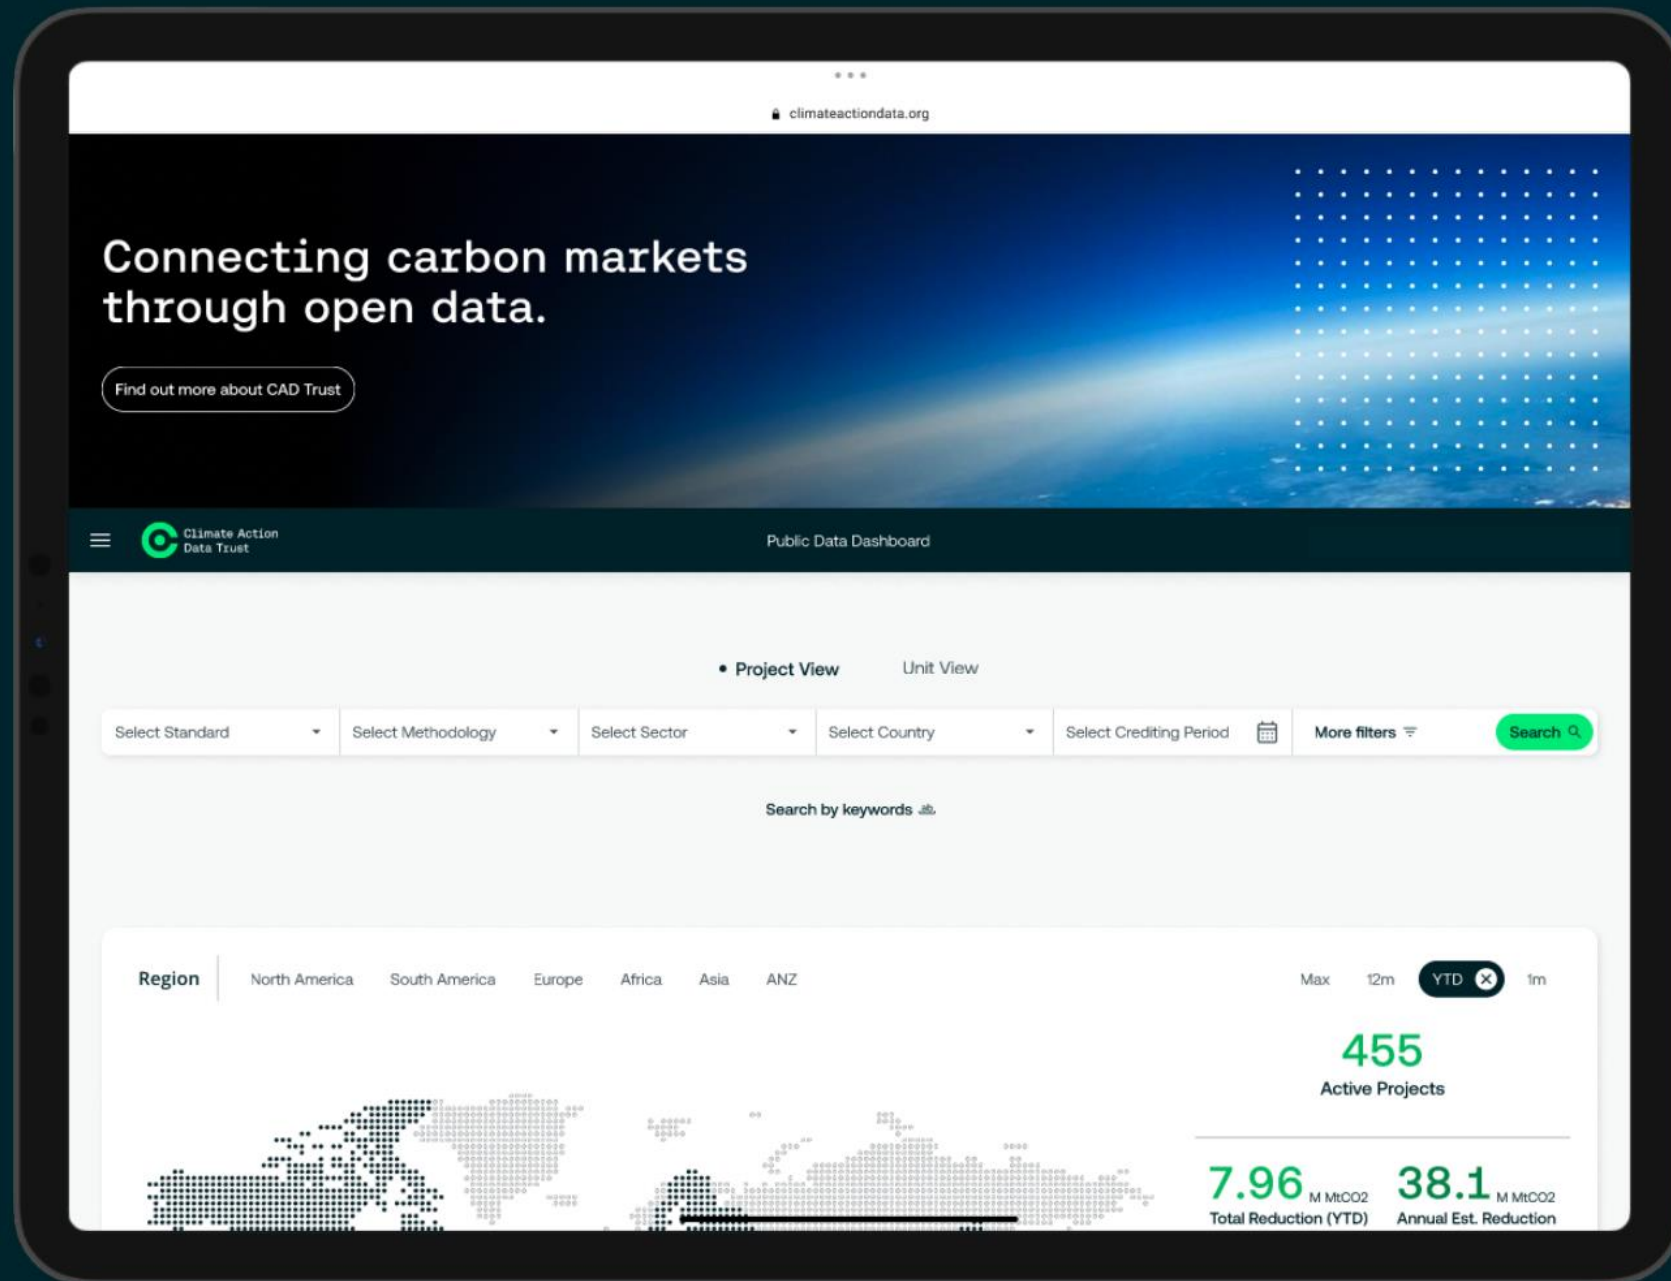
climateactiondata.org

Connecting carbon markets through open data.

Find out more about CAD Trust

Climate Action Data Trust

Public Data Dashboard

• Project View

Unit View

Select Standard

Select Methodology

Select Sector

Select Country

Select Crediting Period

More filters

Search

Search by keywords

Region

North America

South America

Europe

Africa

Asia

ANZ

Max

12m

YTD

1m

455

Active Projects

7.96 M MtCO2

Total Reduction (YTD)

38.1 M MtCO2

Annual Est. Reduction